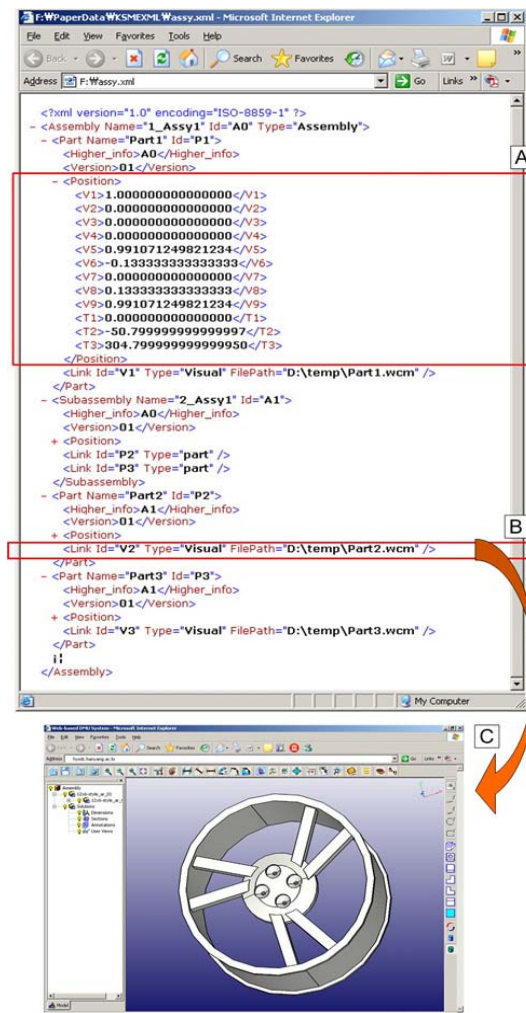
F:₩PaperData₩KSMEXML₩assy.xml - Microsoft Internet Explorer

File Edit View Favorites Tools Help

Back Search Favorites

Address F:₩assy.xml Go Links »

<?xml version="1.0" encoding="ISO-8859-1" ?>
- <Assembly Name="1_Assy1" Id="A0" Type="Assembly">
- <Part Name="Part1" Id="P1">
<Higher_info>A0</Higher_info>
<Version>01</Version>
- <Position>
<V1>1.000000000000000</V1>
<V2>0.000000000000000</V2>
<V3>0.000000000000000</V3>
<V4>0.000000000000000</V4>
<V5>0.991071249821234</V5>
<V6>-0.133333333333333</V6>
<V7>0.000000000000000</V7>
<V8>0.133333333333333</V8>
<V9>0.991071249821234</V9>
<T1>0.000000000000000</T1>
<T2>-50.799999999999997</T2>
<T3>304.799999999999950</T3>
</Position>
<Link Id="V1" Type="Visual" FilePath="D:\temp\Part1.wcm" />
</Part>
- <Subassembly Name="2_Assy1" Id="A1">
<Higher_info>A0</Higher_info>
<Version>01</Version>
+ <Position>
<Link Id="P2" Type="part" />
<Link Id="P3" Type="part" />
</Subassembly>
- <Part Name="Part2" Id="P2">
<Higher_info>A1</Higher_info>
<Version>01</Version>
+ <Position>
<Link Id="V2" Type="Visual" FilePath="D:\temp\Part2.wcm" />
</Part>
- <Part Name="Part3" Id="P3">
<Higher_info>A1</Higher_info>
<Version>01</Version>
+ <Position>
<Link Id="V3" Type="Visual" FilePath="D:\temp\Part3.wcm" />
</Part>
⁝
</Assembly>

Done My Computer

A

B

C

Web-based DPMS System - Microsoft Internet Explorer

File Edit View Favorites Tools Help

Address

Assembly
Solutions
Dimensions
Sections
Annotations
User Views

Model